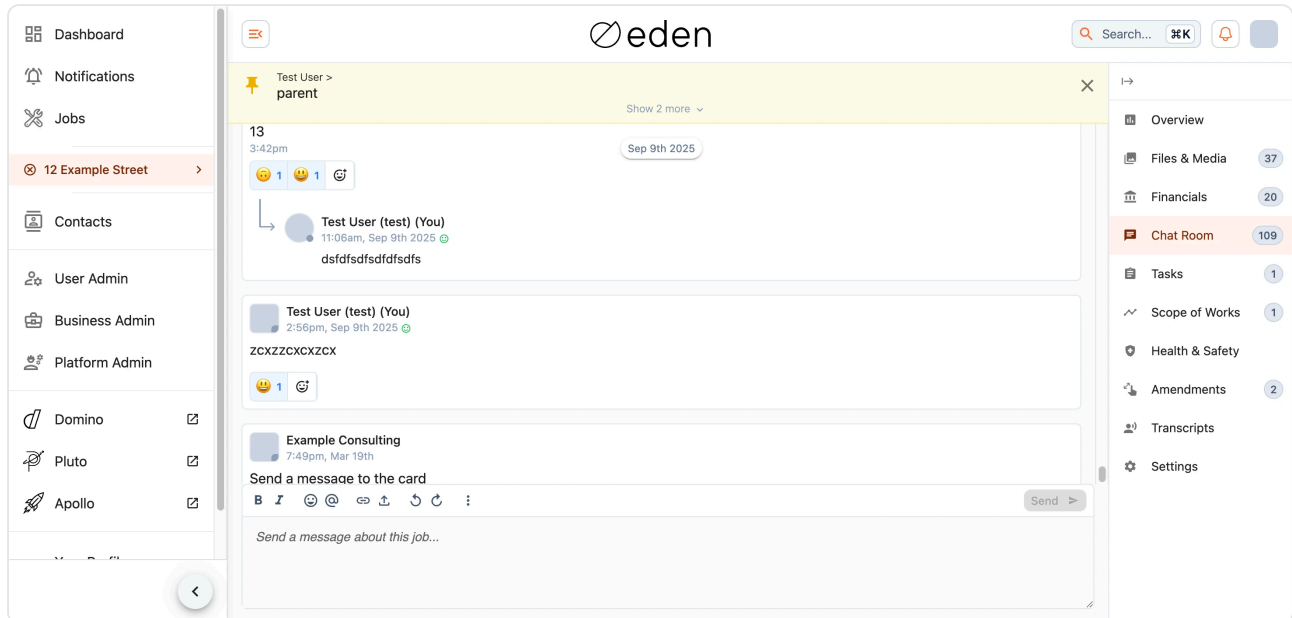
Dashboard
Notifications
Jobs
12 Example Street
Contacts
User Admin
Business Admin
Platform Admin
Domino
Pluto
Apollo
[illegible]

eden

Search... ⌘K

Test User >
parent
Show 2 more

13
3:42pm
Sep 9th 2025
1 1

Test User (test) (You)
11:06am, Sep 9th 2025
dsfdfsdfsdfdfsdfs

Test User (test) (You)
2:56pm, Sep 9th 2025
zcxzzcxcxzcx
1

Example Consulting
7:49pm, Mar 19th
Send a message to the card

B I
Send
Send a message about this job...

Overview
Files & Media 37
Financials 20
Chat Room 109
Tasks 1
Scope of Works 1
Health & Safety
Amendments 2
Transcripts
Settings